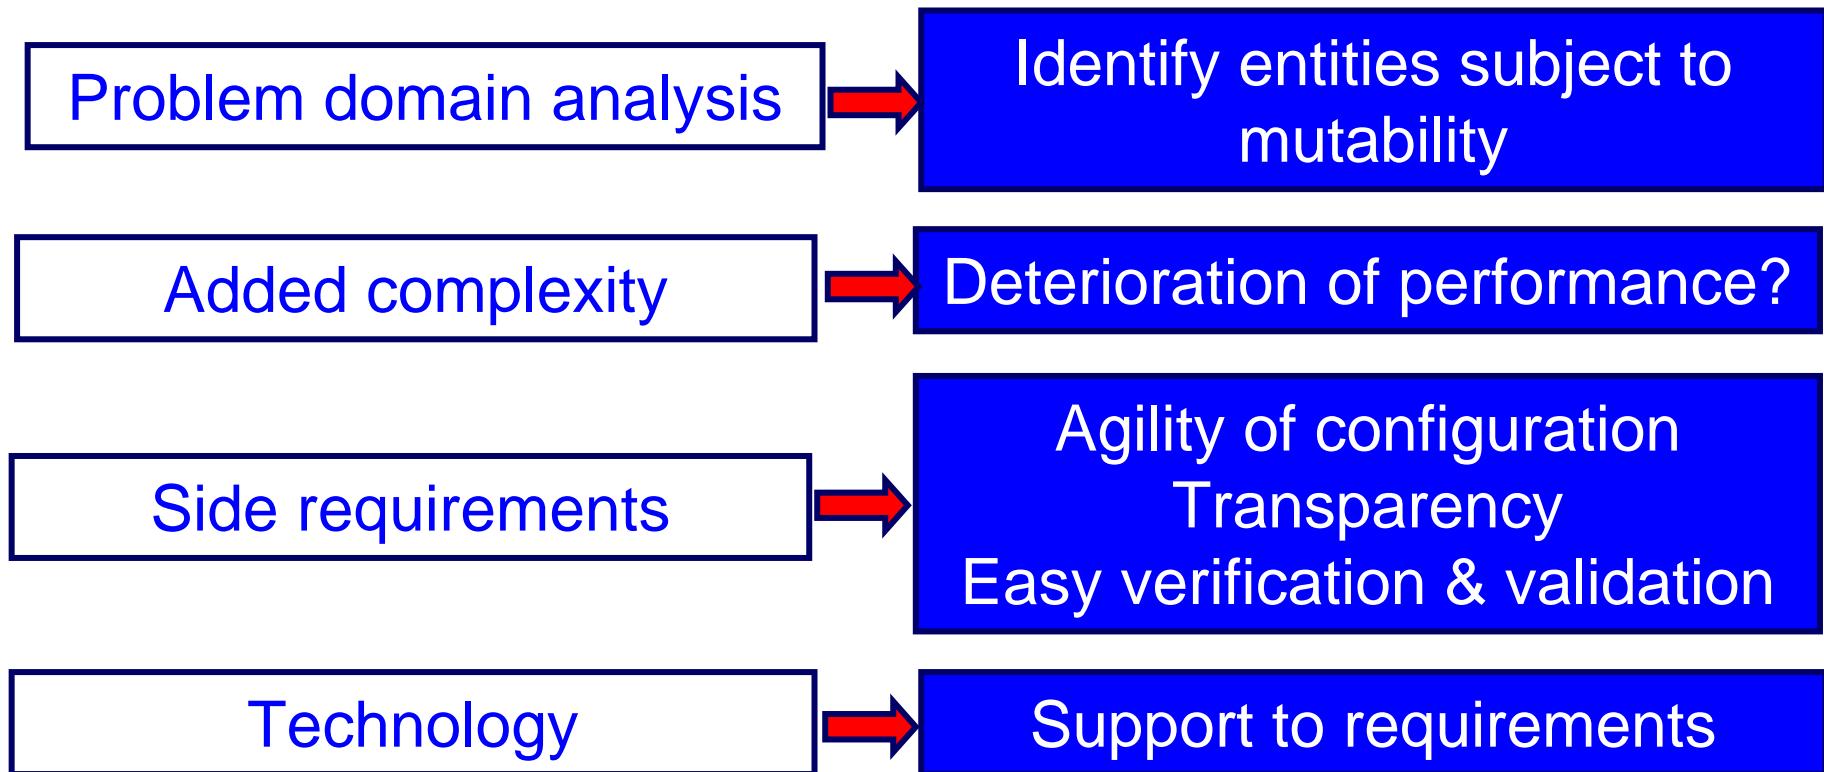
Problem domain analysis

Identify entities subject to mutability

Added complexity

Deterioration of performance?

Side requirements

Agility of configuration
Transparency
Easy verification & validation

Technology

Support to requirements